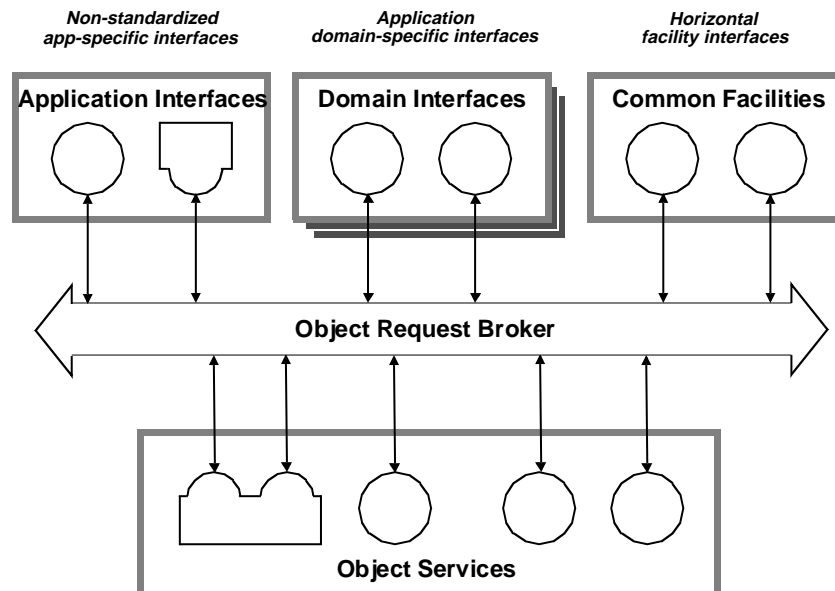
Non-standardized app-specific interfaces

Application domain-specific interfaces

Horizontal facility interfaces

Application Interfaces

Domain Interfaces

Common Facilities

Object Request Broker

Object Services